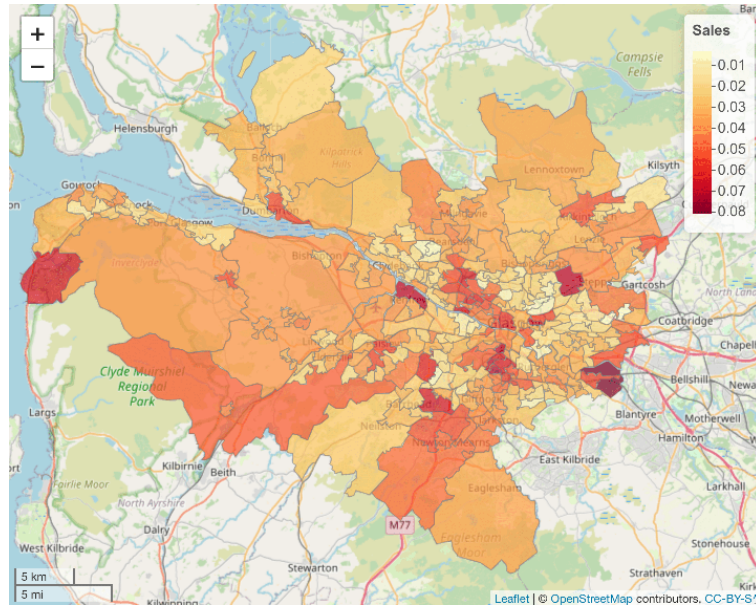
+
−

Sales
0.01
0.02
0.03
0.04
0.05
0.06
0.07
0.08

Campsie Fells
Helensburgh
Kilsyth
Lennoxtown
Gourock
Dumbarton
Kilpatrick Hills
Inverclyde
Bishopton
Gartcosh
Coatbridge
Clyde Muirshiel Regional Park
Largs
Bellshill
Newa
Motherwell
Blantyre
Hamilton
Kilbirnie
Beith
Neilston
Newton Mearns
East Kilbride
Fairlie Moor
North Ayrshire
Larkhall
Dalry
M77
Eaglesham
Eaglesham Moor
Stonehouse
West Kilbride
Stewarton
Strathaven
Kilwinning

5 km
5 mi

Leaflet | © OpenStreetMap contributors, CC-BY-S